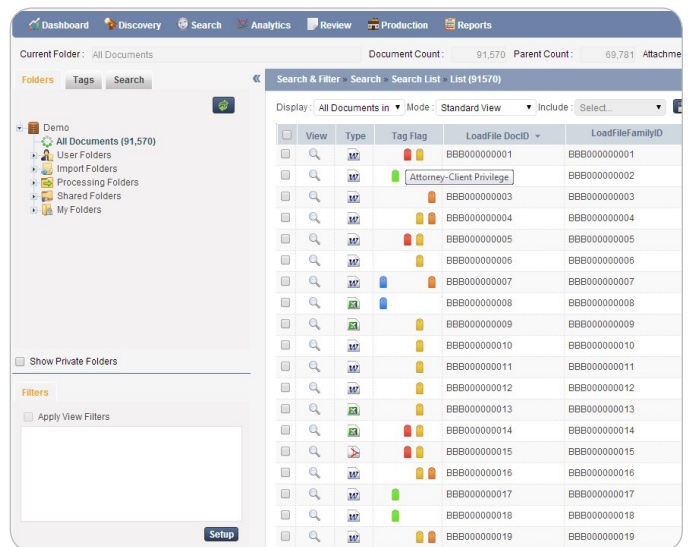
Dashboard Discovery Search Analytics Review Production Reports

Current Folder : All Documents

Document Count : 91,570 Parent Count : 69,781 Attachme

Folders Tags Search

Demo
All Documents (91,570)
User Folders
Import Folders
Processing Folders
Shared Folders
My Folders

Show Private Folders

Filters

Apply View Filters

Setup

Search & Filter » Search » Search List » List (91570)

Display : All Documents in Mode : Standard View Include : Select...

| | View | Type | Tag Flag | LoadFile DocID | LoadFileFamilyID |
|---|---|---|---|---|---|
| | | | | BBB000000001 | BBB000000001 |
| | | | Attorney-Client Privilege | | BBB000000002 |
| | | | | BBB000000003 | BBB000000003 |
| | | | | BBB000000004 | BBB000000004 |
| | | | | BBB000000005 | BBB000000005 |
| | | | | BBB000000006 | BBB000000006 |
| | | | | BBB000000007 | BBB000000007 |
| | | | | BBB000000008 | BBB000000008 |
| | | | | BBB000000009 | BBB000000009 |
| | | | | BBB000000010 | BBB000000010 |
| | | | | BBB000000011 | BBB000000011 |
| | | | | BBB000000012 | BBB000000012 |
| | | | | BBB000000013 | BBB000000013 |
| | | | | BBB000000014 | BBB000000014 |
| | | | | BBB000000015 | BBB000000015 |
| | | | | BBB000000016 | BBB000000016 |
| | | | | BBB000000017 | BBB000000017 |
| | | | | BBB000000018 | BBB000000018 |
| | | | | BBB000000019 | BBB000000019 |